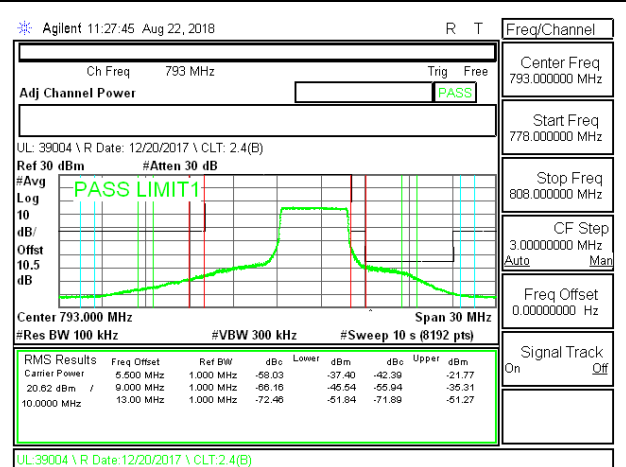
Agilent 11:27:45 Aug 22, 2018

R T

Freq/Channel

Ch Freq 793 MHz

Trig Free

Adj Channel Power

PASS

UL: 39004 \ R Date: 12/20/2017 \ CLT: 2.4(B)

Ref 30 dBm

#Atten 30 dB

#Avg

Log

10

dB/

Offst

10.5

dB

PASS LIMIT1

Center 793.000 MHz

Span 30 MHz

#Res BW 100 kHz

#VBW 300 kHz

#Sweep 10 s (8192 pts)

| RMS Results | Freq Offset | Ref BW | dBc | Lower dBm | dBc | Upper dBm |
|---|---|---|---|---|---|---|
| Carrier Power | 5.500 MHz | 1.000 MHz | -58.03 | -37.40 | -42.39 | -21.77 |
| 20.62 dBm / | 9.000 MHz | 1.000 MHz | -66.16 | -45.54 | -55.94 | -35.31 |
| 10.0000 MHz | 13.00 MHz | 1.000 MHz | -72.46 | -51.84 | -71.89 | -51.27 |

Center Freq
793.000000 MHz

Start Freq
778.000000 MHz

Stop Freq
808.000000 MHz

CF Step
3.00000000 MHz
Auto Man

Freq Offset
0.00000000 Hz

Signal Track
On Off

UL:39004 \ R Date:12/20/2017 \ CLT:2.4(B)